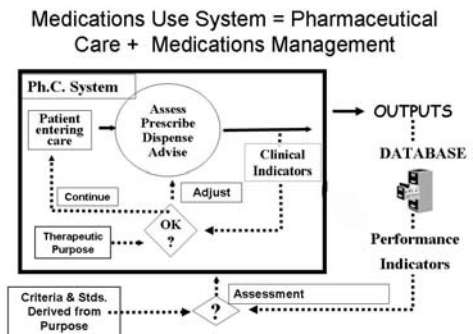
Medications Use System = Pharmaceutical Care + Medications Management

Ph.C. System

Patient entering care

Assess
Prescribe
Dispense
Advise

OUTPUTS

Clinical Indicators

Continue

Adjust

DATABASE

OK ?

Therapeutic Purpose

Performance Indicators

Assessment

Criteria & Stds. Derived from Purpose

?